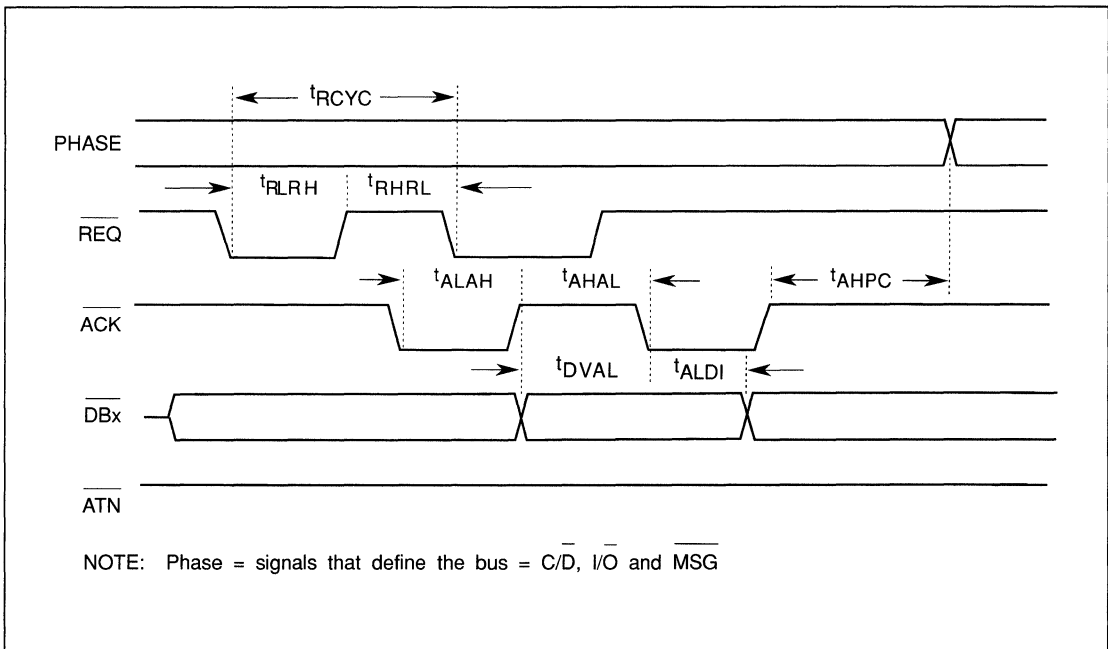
$t_{RCYC}$

PHASE

$t_{RLRH}$ $t_{RHRL}$

$\overline{REQ}$

$t_{ALAH}$ $t_{AHAL}$ $t_{AHPC}$

$\overline{ACK}$

$t_{DVAL}$ $t_{ALDI}$

$\overline{DBx}$

$\overline{ATN}$

NOTE: Phase = signals that define the bus = $C/\overline{D}$, $I/\overline{O}$ and $\overline{MSG}$